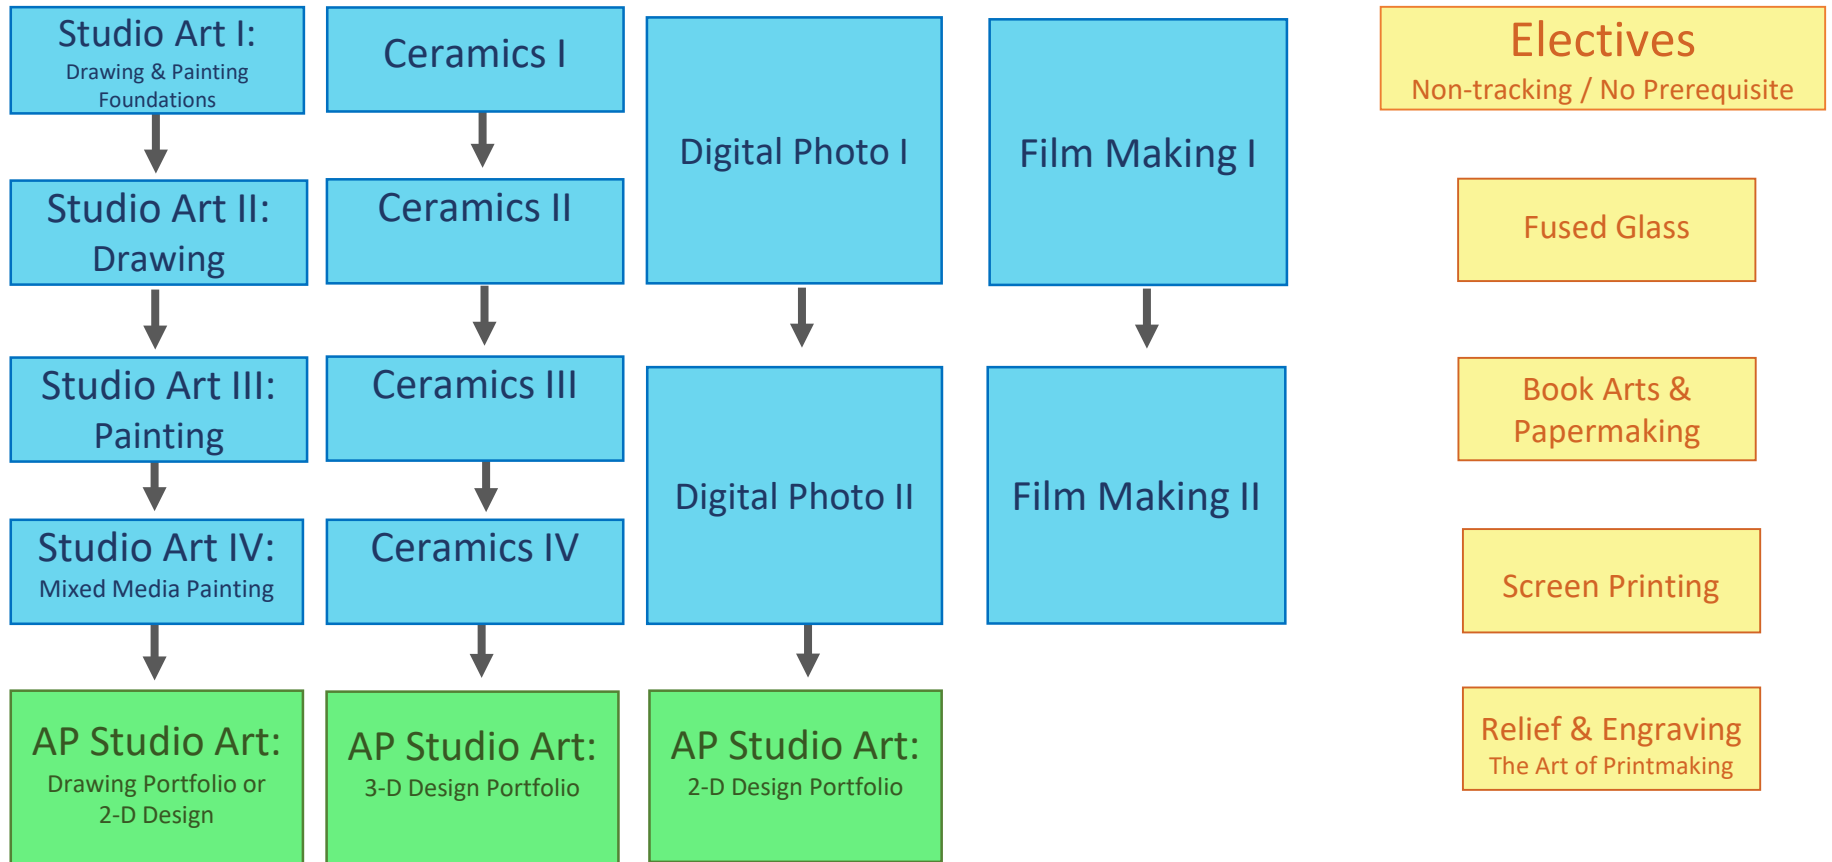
Studio Art I:
Drawing & Painting Foundations

Studio Art II:
Drawing

Studio Art III:
Painting

Studio Art IV:
Mixed Media Painting

AP Studio Art:
Drawing Portfolio or 2-D Design

Ceramics I

Ceramics II

Ceramics III

Ceramics IV

AP Studio Art:
3-D Design Portfolio

Digital Photo I

Digital Photo II

AP Studio Art:
2-D Design Portfolio

Film Making I

Film Making II

Electives
Non-tracking / No Prerequisite

Fused Glass

Book Arts & Papermaking

Screen Printing

Relief & Engraving
The Art of Printmaking